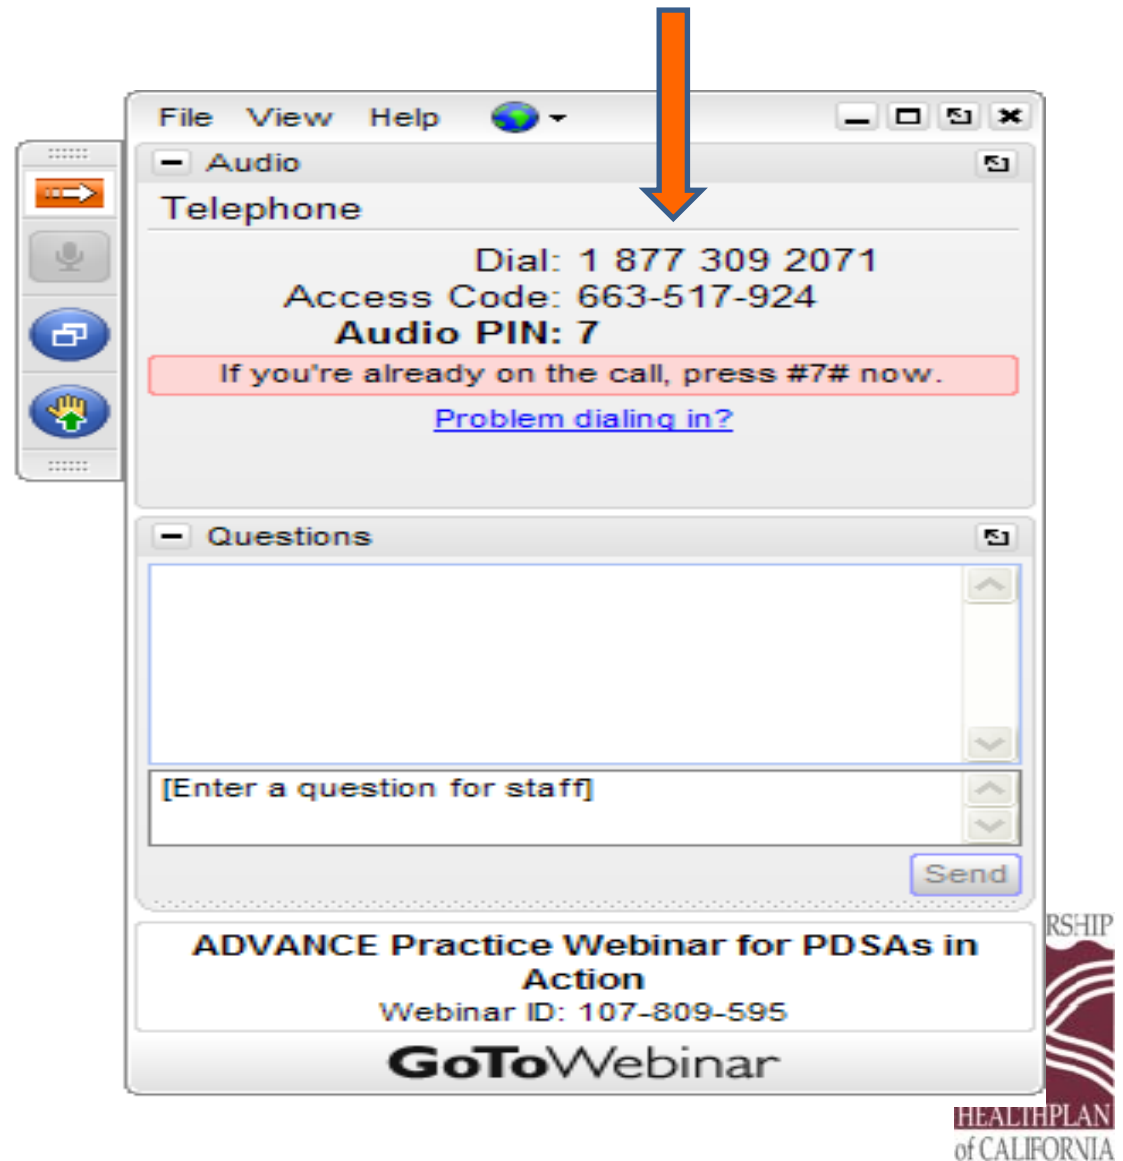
File View Help

Audio

Telephone

Dial: 1 877 309 2071
Access Code: 663-517-924
Audio PIN: 7

If you're already on the call, press #7# now.

Problem dialing in?

Questions

[Enter a question for staff]

Send

ADVANCE Practice Webinar for PDSAs in Action
Webinar ID: 107-809-595

GoToWebinar

RSHIP

HEALTHPLAN
of CALIFORNIA